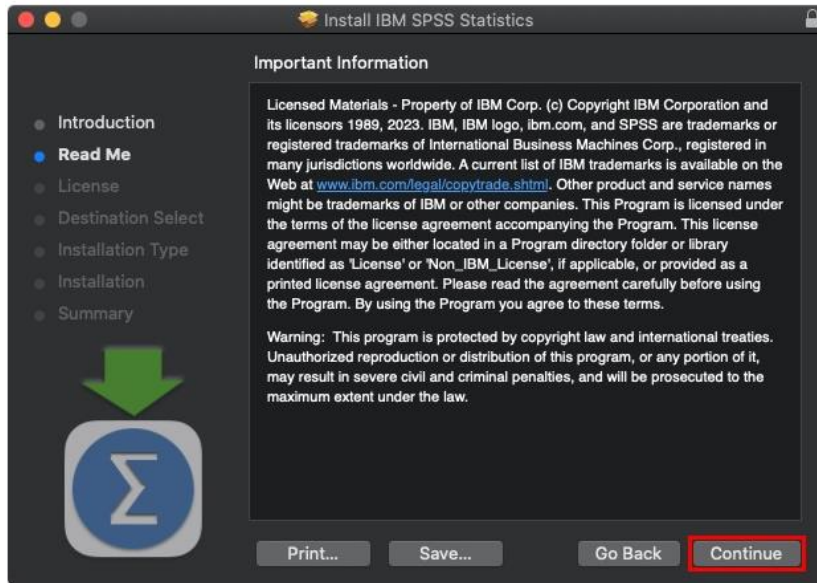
Install IBM SPSS Statistics

Important Information

Introduction
Read Me
License
Destination Select
Installation Type
Installation
Summary

Licensed Materials - Property of IBM Corp. (c) Copyright IBM Corporation and its licensors 1989, 2023. IBM, IBM logo, ibm.com, and SPSS are trademarks or registered trademarks of International Business Machines Corp., registered in many jurisdictions worldwide. A current list of IBM trademarks is available on the Web at www.ibm.com/legal/copytrade.shtml. Other product and service names might be trademarks of IBM or other companies. This Program is licensed under the terms of the license agreement accompanying the Program. This license agreement may be either located in a Program directory folder or library identified as 'License' or 'Non_IBM_License', if applicable, or provided as a printed license agreement. Please read the agreement carefully before using the Program. By using the Program you agree to these terms.

Warning: This program is protected by copyright law and international treaties. Unauthorized reproduction or distribution of this program, or any portion of it, may result in severe civil and criminal penalties, and will be prosecuted to the maximum extent under the law.

$\Sigma$

Print...
Save...
Go Back
Continue